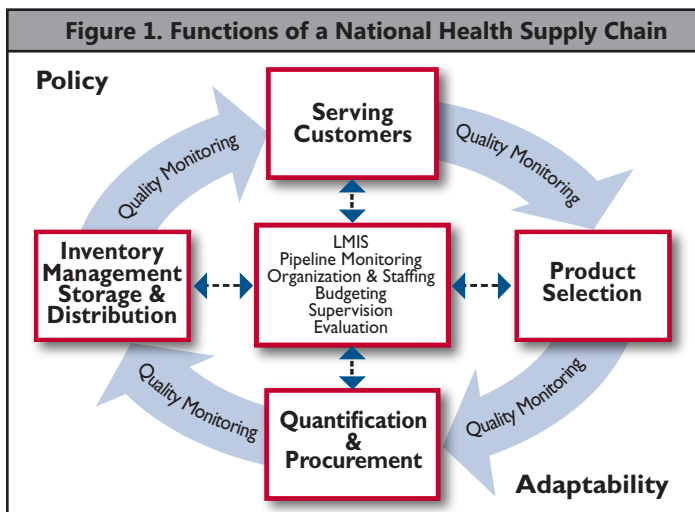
Figure 1. Functions of a National Health Supply Chain

Policy

Serving Customers

Quality Monitoring

Quality Monitoring

Inventory Management Storage & Distribution

LMIS
Pipeline Monitoring
Organization & Staffing
Budgeting
Supervision
Evaluation

Product Selection

Quality Monitoring

Quality Monitoring

Quantification & Procurement

Adaptability